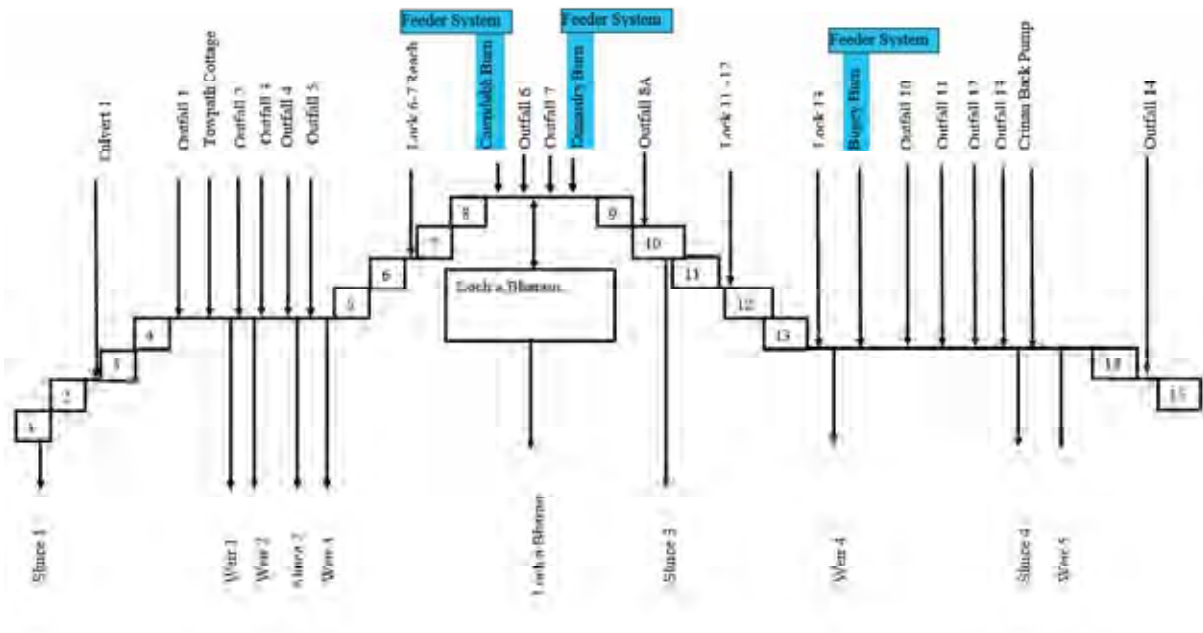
Feeder System

Feeder System

Feeder System

Culvert 1

Outfall 1

Towpath Cottage

Outfall 2

Outfall 3

Outfall 4

Outfall 5

Lock 6-7 Reach

Cairnbaan Burn

Outfall 6

Outfall 7

Dunardry Burn

Outfall 8A

Lock 11 - 12

Lock 13

Bugey Burn

Outfall 10

Outfall 11

Outfall 12

Outfall 13

Crinan Back Pump

Outfall 14

1

2

3

4

5

6

7

8

9

10

11

12

13

14

15

Loch a'Bharain

Sluice 1

Weir 1

Weir 2

Sluice 2

Weir 3

Loch a'Bharain

Sluice 3

Weir 4

Sluice 4

Weir 5